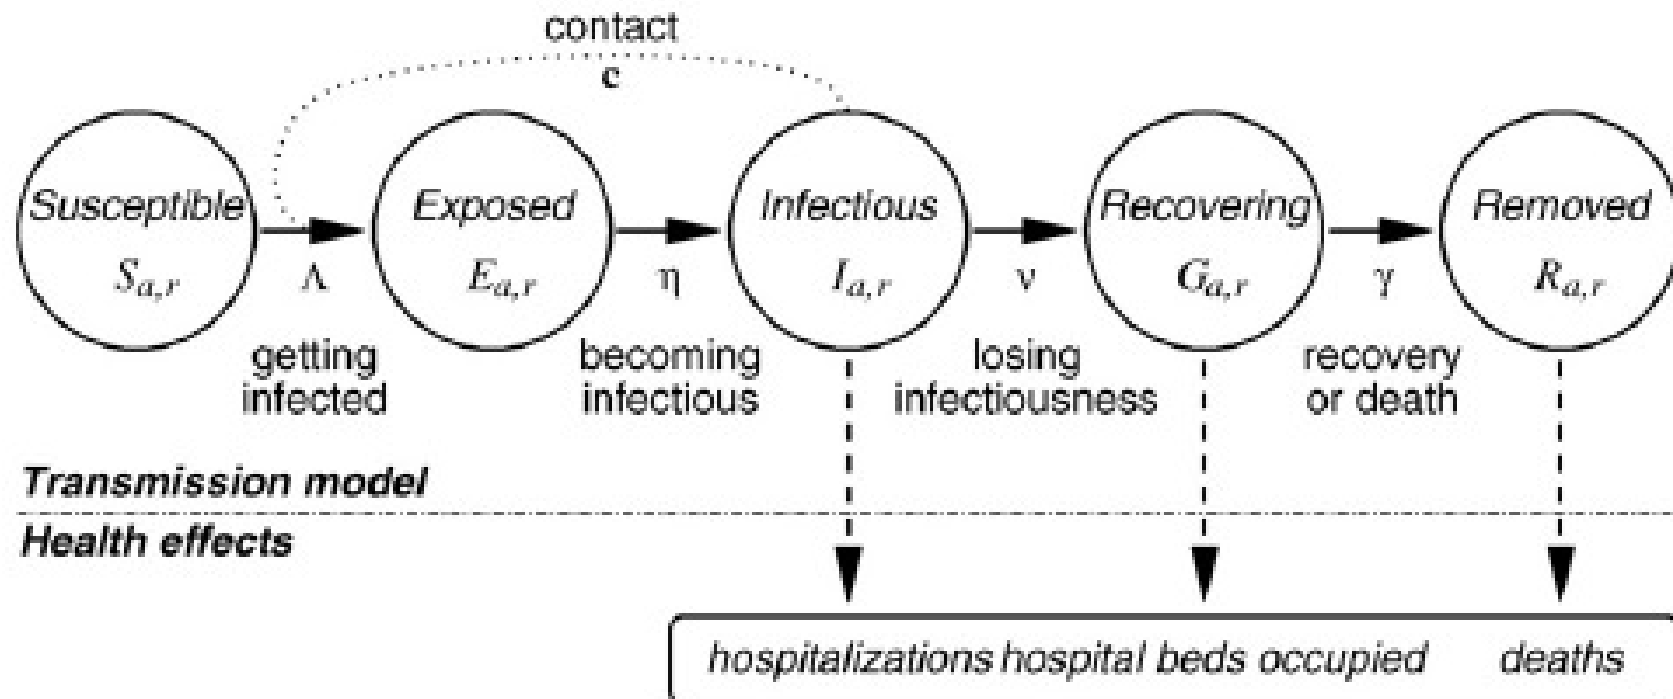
contact
c

Susceptible $S_{a,r}$

$\Lambda$
getting infected

Exposed $E_{a,r}$

$\eta$
becoming infectious

Infectious $I_{a,r}$

$\nu$
losing infectiousness

Recovering $G_{a,r}$

$\gamma$
recovery or death

Removed $R_{a,r}$

Transmission model

Health effects

hospitalizations hospital beds occupied deaths